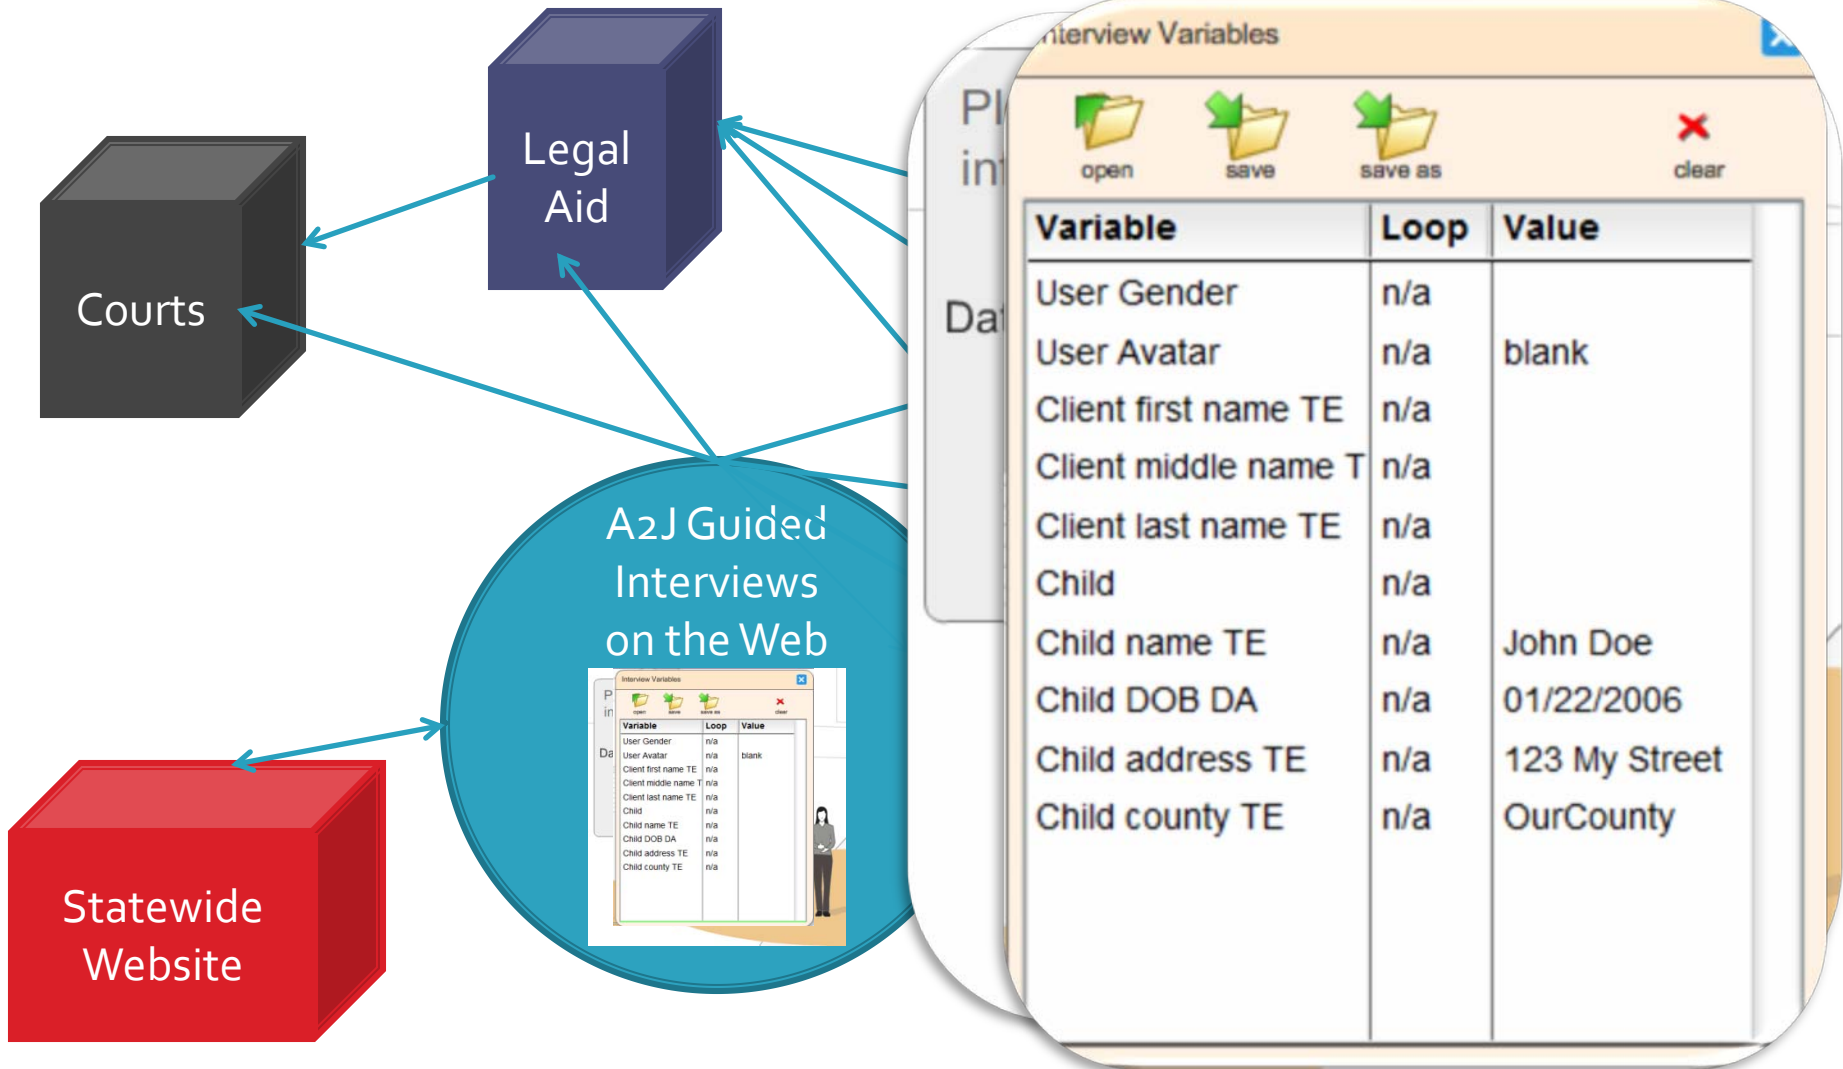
Legal Aid

Courts

A2J Guided Interviews on the Web

Statewide Website

Interview Variables

open save save as clear

| Variable | Loop | Value |
|---|---|---|
| User Gender | n/a | |
| User Avatar | n/a | blank |
| Client first name TE | n/a | |
| Client middle name T | n/a | |
| Client last name TE | n/a | |
| Child | n/a | |
| Child name TE | n/a | John Doe |
| Child DOB DA | n/a | 01/22/2006 |
| Child address TE | n/a | 123 My Street |
| Child county TE | n/a | OurCounty |

Pl
in
Da